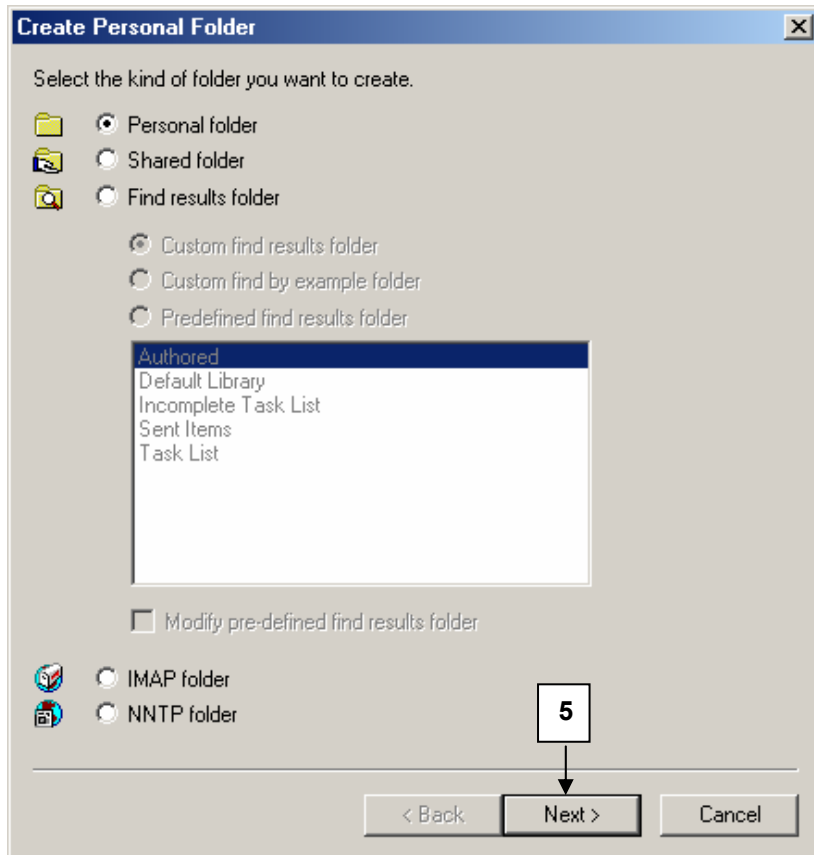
Create Personal Folder

Select the kind of folder you want to create.

Personal folder

Shared folder

Find results folder

Custom find results folder

Custom find by example folder

Predefined find results folder

Authored
Default Library
Incomplete Task List
Sent Items
Task List

Modify pre-defined find results folder

IMAP folder

NNTP folder

5

< Back

Next >

Cancel